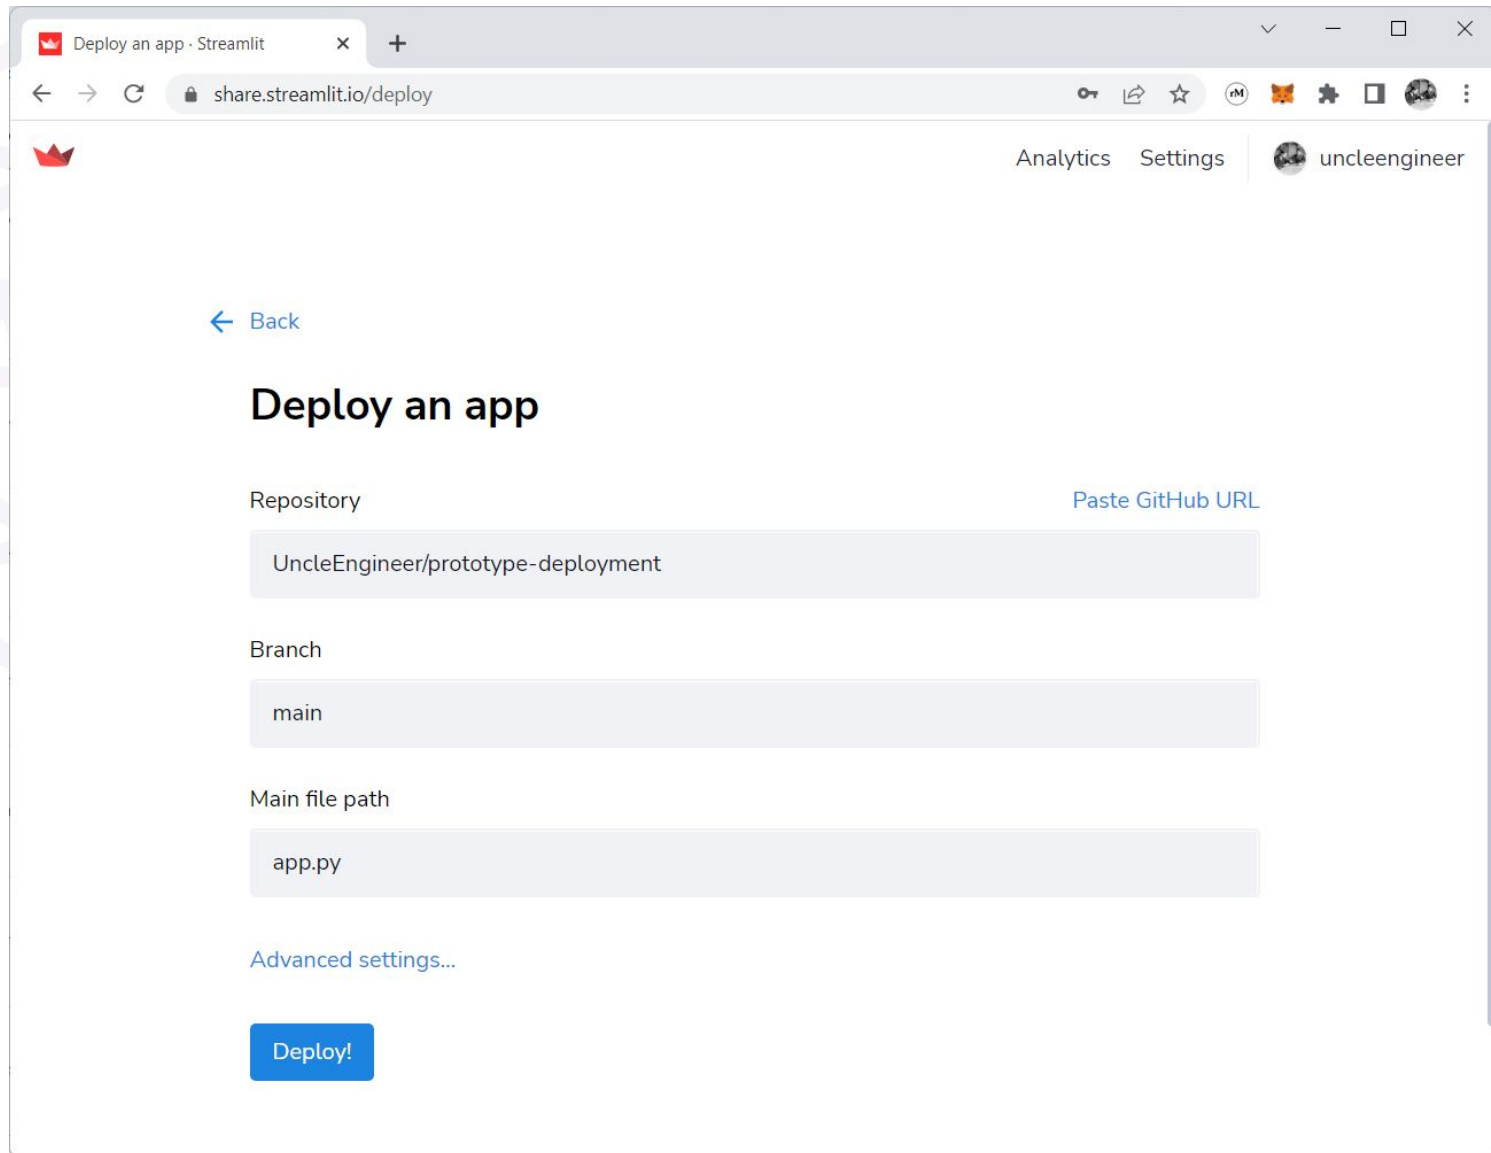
Deploy an app · Streamlit

share.streamlit.io/deploy

rM

Analytics Settings uncleengineer

Back

Deploy an app

Repository

Paste GitHub URL

UncleEngineer/prototype-deployment

Branch

main

Main file path

app.py

Advanced settings...

Deploy!